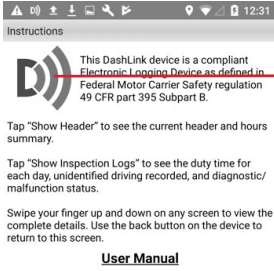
12:31

Instructions

This DashLink device is a compliant Electronic Logging Device as defined in Federal Motor Carrier Safety regulation 49 CFR part 395 Subpart B.

Tap "Show Header" to see the current header and hours summary.

Tap "Show Inspection Logs" to see the duty time for each day, unidentified driving recorded, and diagnostic/ malfunction status.

Swipe your finger up and down on any screen to view the complete details. Use the back button on the device to return to this screen.

User Manual